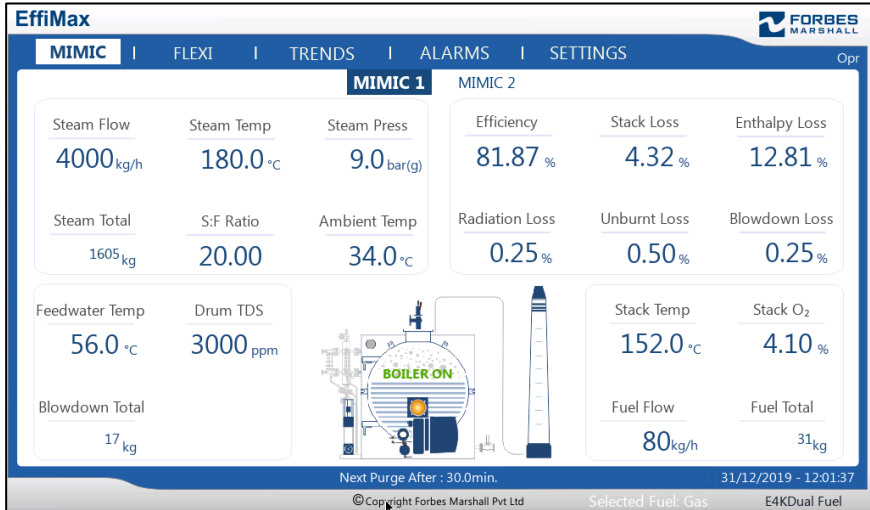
EffiMax

FORBES MARSHALL

MIMIC | FLEXI | TRENDS | ALARMS | SETTINGS

Opr

MIMIC 1 MIMIC 2

Steam Flow
4000kg/h

Steam Temp
180.0 °C

Steam Press
9.0 bar(g)

Steam Total
1605 kg

S:F Ratio
20.00

Ambient Temp
34.0 °C

Efficiency
81.87 %

Stack Loss
4.32 %

Enthalpy Loss
12.81 %

Radiation Loss
0.25 %

Unburnt Loss
0.50 %

Blowdown Loss
0.25 %

Feedwater Temp
56.0 °C

Drum TDS
3000 ppm

Blowdown Total
17 kg

BOILER ON

Stack Temp
152.0 °C

Stack $O_2$
4.10 %

Fuel Flow
80kg/h

Fuel Total
31kg

Next Purge After : 30.0min.

31/12/2019 - 12:01:37

© Copyright Forbes Marshall Pvt Ltd

Selected Fuel: Gas

E4KDual Fuel